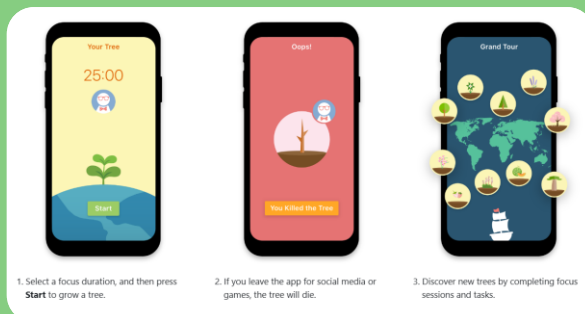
Your Tree

25:00

Start

1. Select a focus duration, and then press **Start** to grow a tree.

Oops!

You Killed the Tree

2. If you leave the app for social media or games, the tree will die.

Grand Tour

3. Discover new trees by completing focus sessions and tasks.